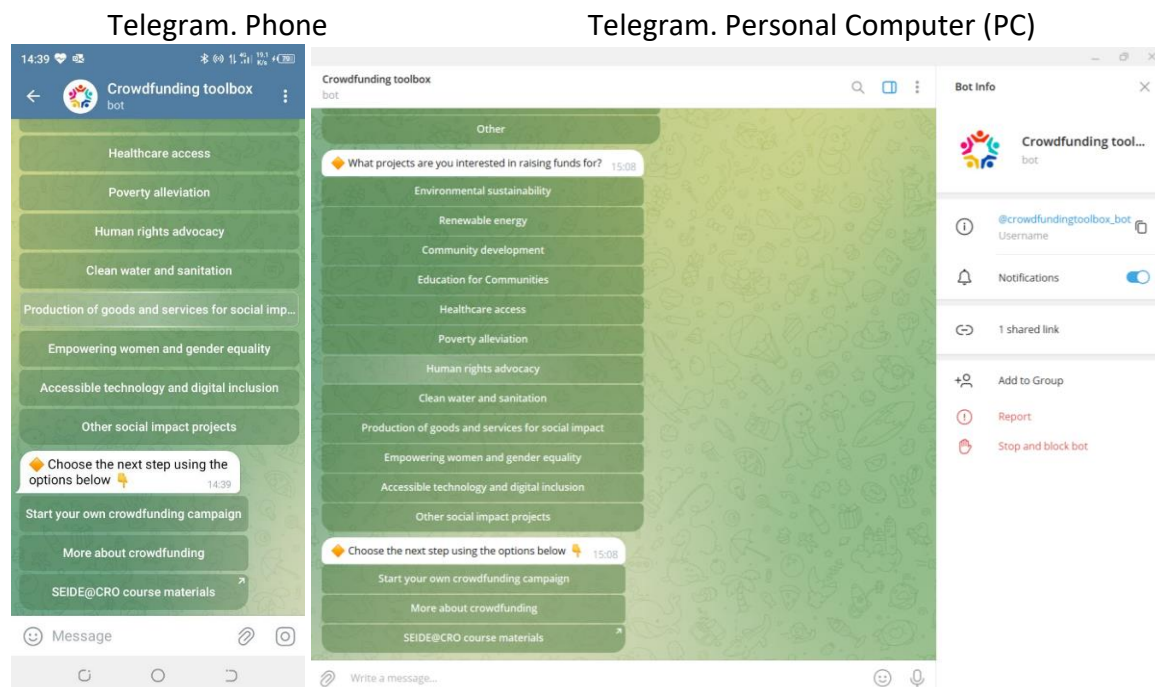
Telegram. Phone

14:39

Crowdfunding toolbox
bot

Healthcare access

Poverty alleviation

Human rights advocacy

Clean water and sanitation

Production of goods and services for social imp...

Empowering women and gender equality

Accessible technology and digital inclusion

Other social impact projects

🔶 Choose the next step using the options below 👇 14:39

Start your own crowdfunding campaign

More about crowdfunding

SEIDE@CRO course materials

Message

Telegram. Personal Computer (PC)

Crowdfunding toolbox
bot

Other

🔶 What projects are you interested in raising funds for? 15:08

Environmental sustainability

Renewable energy

Community development

Education for Communities

Healthcare access

Poverty alleviation

Human rights advocacy

Clean water and sanitation

Production of goods and services for social impact

Empowering women and gender equality

Accessible technology and digital inclusion

Other social impact projects

🔶 Choose the next step using the options below 👇 15:08

Start your own crowdfunding campaign

More about crowdfunding

SEIDE@CRO course materials

Write a message...

Bot Info

Crowdfunding tool...
bot

@crowdfundingtoolbox_bot
Username

Notifications

1 shared link

Add to Group

Report

Stop and block bot